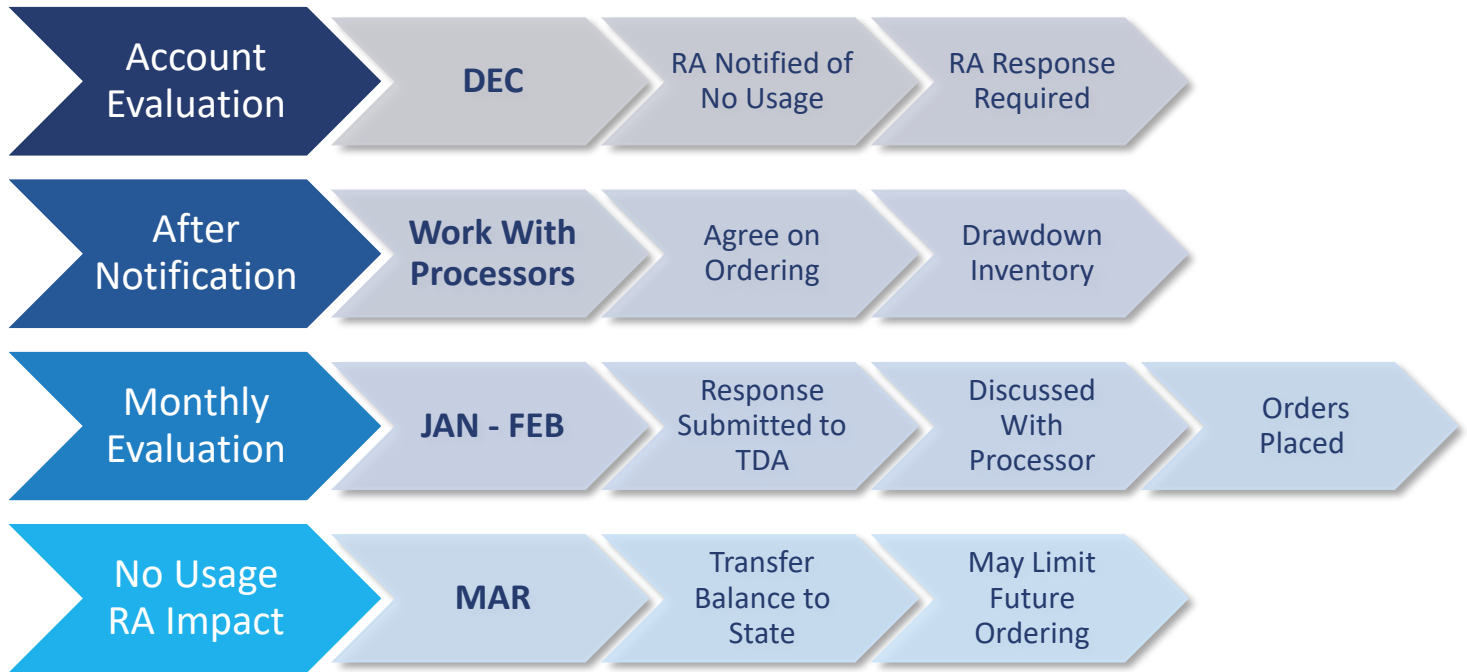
Account Evaluation

DEC

RA Notified of No Usage

RA Response Required

After Notification

Work With Processors

Agree on Ordering

Drawdown Inventory

Monthly Evaluation

JAN - FEB

Response Submitted to TDA

Discussed With Processor

Orders Placed

No Usage RA Impact

MAR

Transfer Balance to State

May Limit Future Ordering